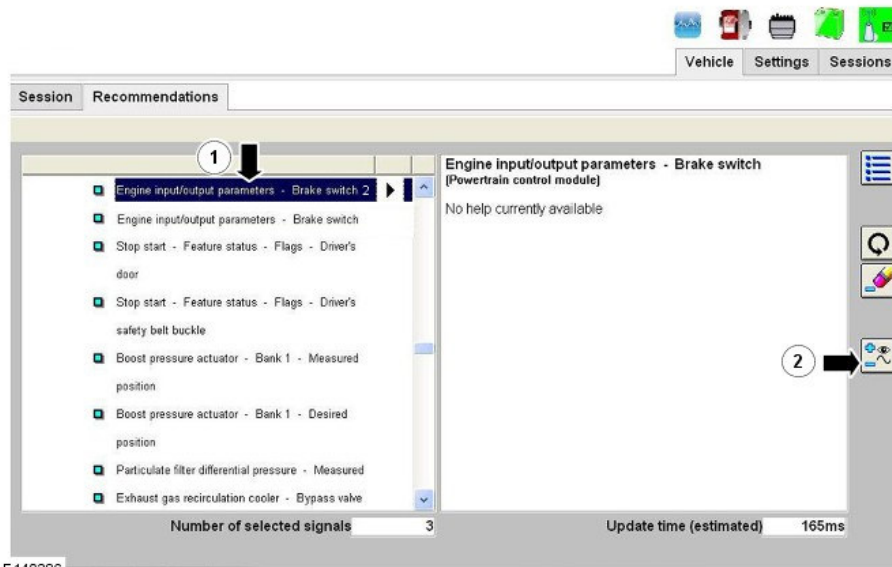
Vehicle Settings Sessions

Session Recommendations

1

Engine input/output parameters - Brake switch 2

Engine input/output parameters - Brake switch

Stop start - Feature status - Flags - Driver's door

Stop start - Feature status - Flags - Driver's safety belt buckle

Boost pressure actuator - Bank 1 - Measured position

Boost pressure actuator - Bank 1 - Desired position

Particulate filter differential pressure - Measured

Exhaust gas recirculation cooler - Bypass valve

Engine input/output parameters - Brake switch
[Powertrain control module]

No help currently available

2

Number of selected signals 3

Update time (estimated) 165ms

E140396